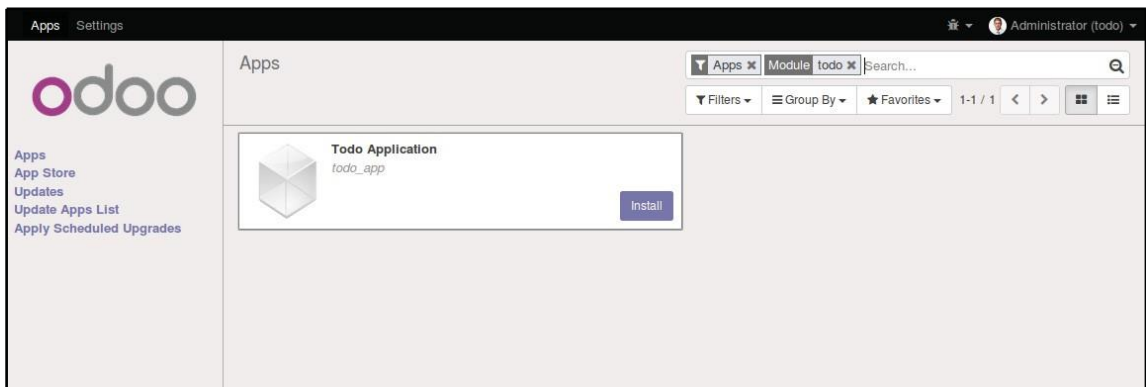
Apps Settings

Administrator (todo)

odoo

Apps
App Store
Updates
Update Apps List
Apply Scheduled Upgrades

Apps

Apps ✖ Module todo ✖ Search...

Filters ▾ Group By ▾ Favorites ▾ 1-1 / 1

Todo Application
todo_app

Install